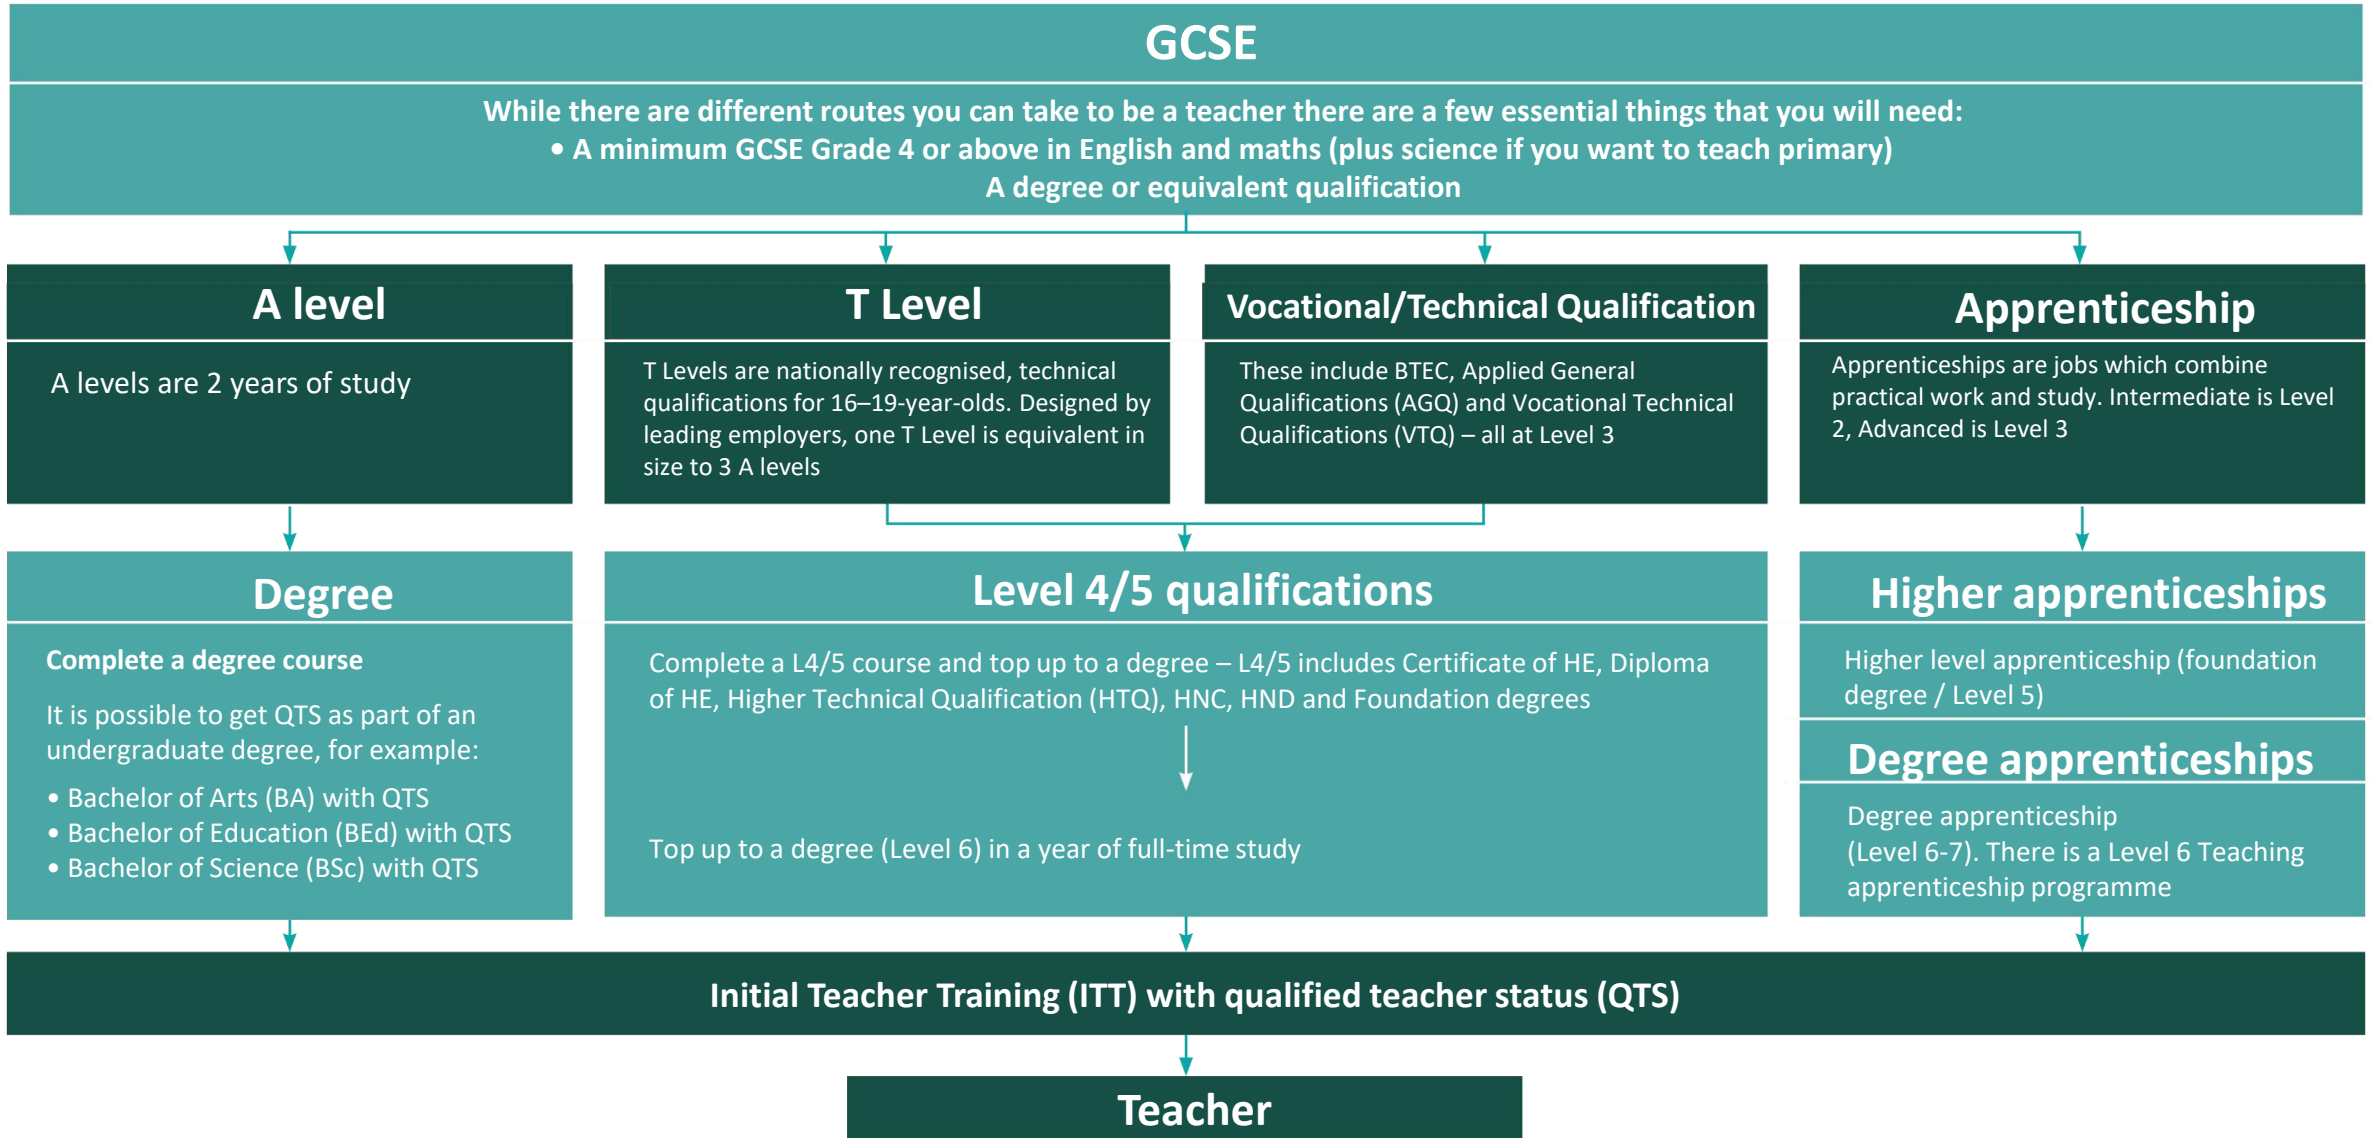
GCSE

While there are different routes you can take to be a teacher there are a few essential things that you will need:
• A minimum GCSE Grade 4 or above in English and maths (plus science if you want to teach primary)
A degree or equivalent qualification

A level

A levels are 2 years of study

T Level

T Levels are nationally recognised, technical qualifications for 16–19-year-olds. Designed by leading employers, one T Level is equivalent in size to 3 A levels

Vocational/Technical Qualification

These include BTEC, Applied General Qualifications (AGQ) and Vocational Technical Qualifications (VTQ) – all at Level 3

Apprenticeship

Apprenticeships are jobs which combine practical work and study. Intermediate is Level 2, Advanced is Level 3

Degree

Complete a degree course

It is possible to get QTS as part of an undergraduate degree, for example:
• Bachelor of Arts (BA) with QTS
• Bachelor of Education (BEd) with QTS
• Bachelor of Science (BSc) with QTS

Level 4/5 qualifications

Complete a L4/5 course and top up to a degree – L4/5 includes Certificate of HE, Diploma of HE, Higher Technical Qualification (HTQ), HNC, HND and Foundation degrees

Top up to a degree (Level 6) in a year of full-time study

Higher apprenticeships

Higher level apprenticeship (foundation degree / Level 5)

Degree apprenticeships

Degree apprenticeship (Level 6-7). There is a Level 6 Teaching apprenticeship programme

Initial Teacher Training (ITT) with qualified teacher status (QTS)

Teacher